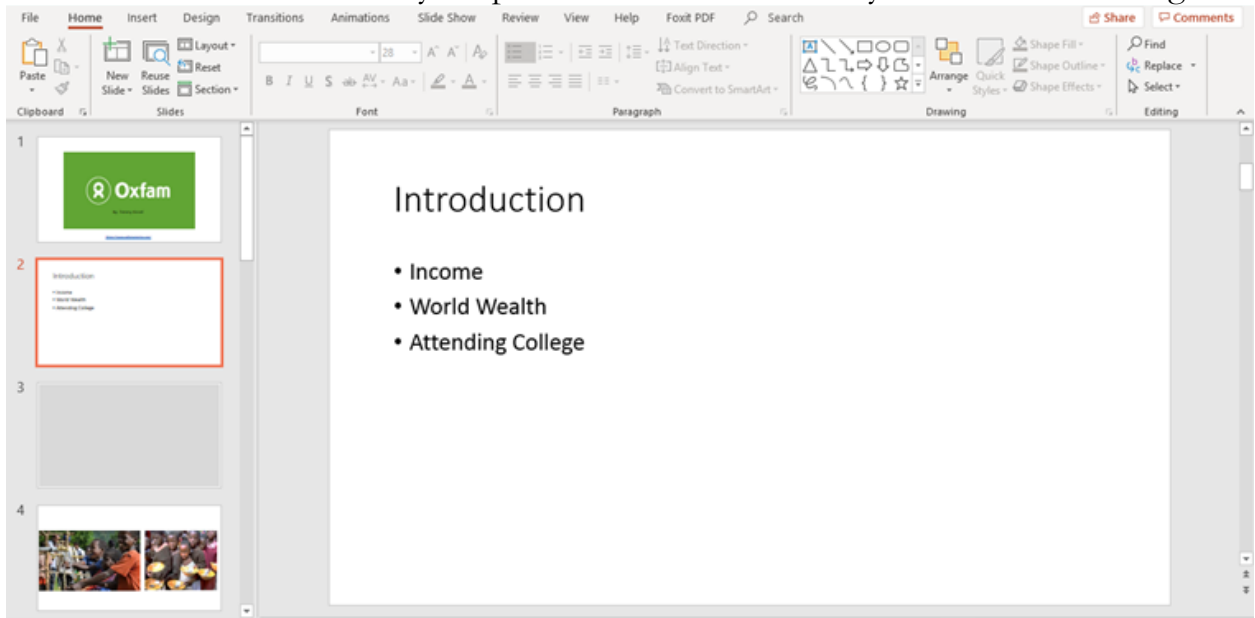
File Home Insert Design Transitions Animations Slide Show Review View Help Foxit PDF Search

Share Comments

Paste New Slide Reuse Slides Layout Reset Section

Clipboard Slides

28 B I U S Aa A

Font

Text Direction Align Text Convert to SmartArt

Paragraph

Arrange Quick Styles Shape Fill Shape Outline Shape Effects

Drawing

Find Replace Select

Editing

1

Oxfam

2

Introduction
• Income
• World Wealth
• Attending College

3

4

Introduction

• Income
• World Wealth
• Attending College